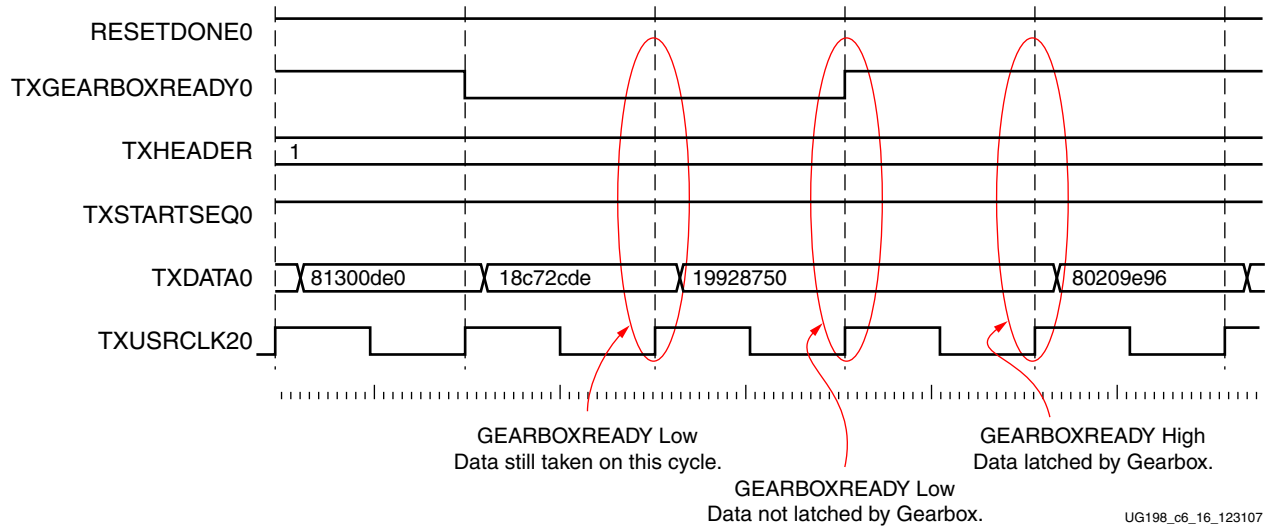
RESETDONE0
TXGEARBOXREADY0
TXHEADER
1
TXSTARTSEQ0
TXDATA0
81300de0
18c72cde
19928750
80209e96
TXUSRCLK20

GEARBOXREADY Low
Data still taken on this cycle.

GEARBOXREADY Low
Data not latched by Gearbox.

GEARBOXREADY High
Data latched by Gearbox.

UG198_c6_16_123107